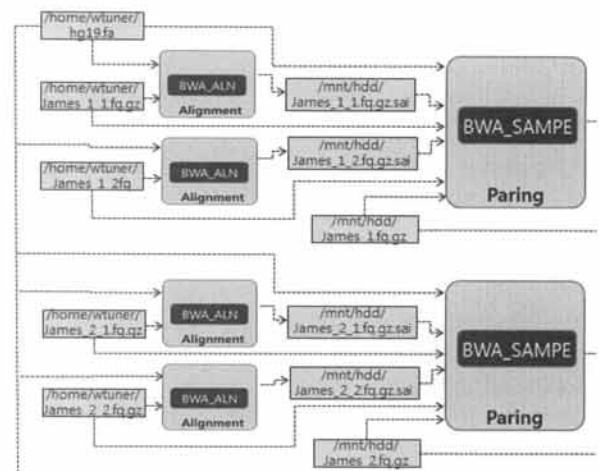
/home/wtuner/ hg19.fa

/home/wtuner/ James_1_1.fq.gz

BWA_ALN

Alignment

/mnt/hdd/ James_1_1.fq.gz.sai

BWA_SAMPE

Paring

/home/wtuner/ James_1_2.fq

BWA_ALN

Alignment

/mnt/hdd/ James_1_2.fq.gz.sai

/mnt/hdd/ James_1.fq.gz

/home/wtuner/ James_2_1.fq.gz

BWA_ALN

Alignment

/mnt/hdd/ James_2_1.fq.gz.sai

BWA_SAMPE

Paring

/home/wtuner/ James_2_2.fq.gz

BWA_ALN

Alignment

/mnt/hdd/ James_2_2.fq.gz.sai

/mnt/hdd/ James_2.fq.gz